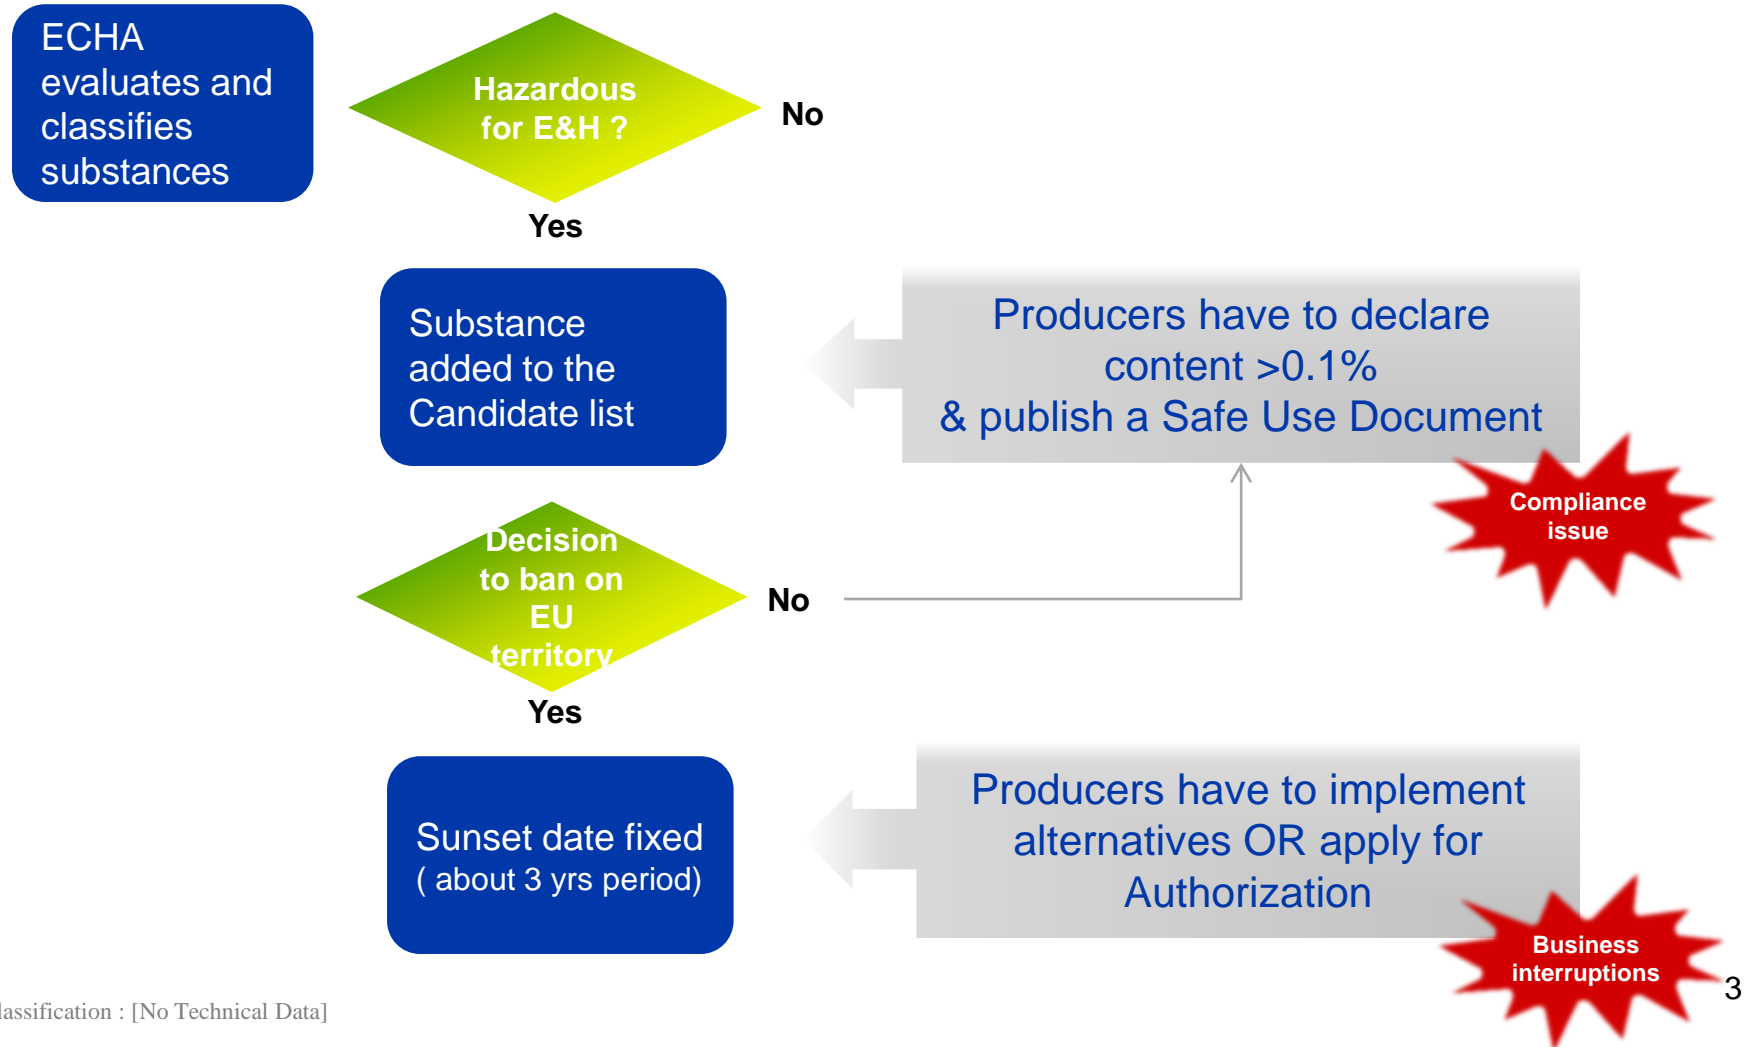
ECHA evaluates and classifies substances

Hazardous for E&H ?

No

Yes

Substance added to the Candidate list

Producers have to declare content >0.1%
& publish a Safe Use Document

Compliance issue

Decision to ban on EU territory

No

Yes

Sunset date fixed
( about 3 yrs period)

Producers have to implement alternatives OR apply for Authorization

Business interruptions

3

lassification : [No Technical Data]